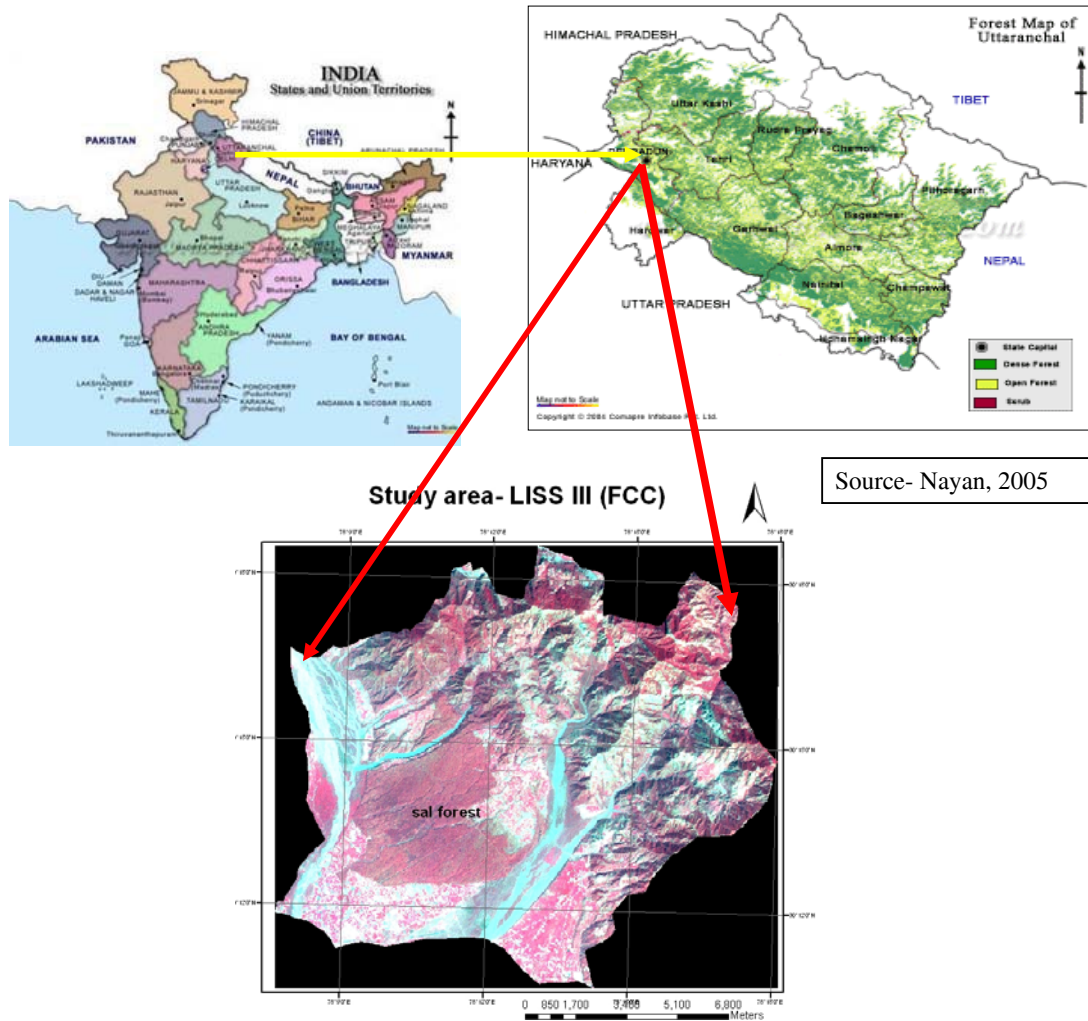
INDIA
States and Union Territories

PAKISTAN
JAMMU & KASHMIR
Srinagar
HIMACHAL PRADESH
CHINA (TIBET)
Chandigarh
PUNJAB
HARYANA
UTTARANCHAL
ARUNACHAL PRADESH
SIKKIM
NEPAL
Gangtok
BHUTAN
RAJASTHAN
Jaipur
UTTAR PRADESH
Lucknow
Patna
BIHAR
ASSAM
NAGALAND
MANIPUR
MEGHALAYA
TRIPURA
MIZORAM
GUJARAT
MADHYA PRADESH
Bhopal
JHARKHAND
CHHATTISGARH
WEST BENGAL
MYANMAR
DIU
DAMAN
DADAR & NAGAR HAVELI
MAHARASHTRA
Mumbai (Bombay)
ORISSA
Bhubaneshwar
BANGLADESH
Hyderabad
ANDHRA PRADESH
YANAM (Pondicherry)
ARABIAN SEA
Panaji
GOA
BAY OF BENGAL
KARNATAKA
Bangalore
LAKSHADWEEP
MAHE (Pondicherry)
Chennai (Madras)
PONDICHERRY (Puducherry)
TAMILNADU
KARAIKAL (Pondicherry)
Port Blair
KERALA
ANDAMAN & NICOBAR ISLANDS
Thiruvananthapuram
Map not to Scale
N

Forest Map of Uttaranchal
HIMACHAL PRADESH
TIBET
Uttar Kashi
Rudra Prayag
Chamoli
HARYANA
DEHRADUN
Tehri
Pithoragarh
Bageshwar
Haridwar
Garhwal
Almora
NEPAL
Nainital
Champawat
UTTAR PRADESH
Udhamsingh Nagar
State Capital
Dense Forest
Open Forest
Scrub
Map not to Scale
Copyright © 2004 Compare Infobase Pvt. Ltd.
N

Source- Nayan, 2005

Study area- LISS III (FCC)

sal forest

0 850 1,700 3,400 5,100 6,800
Meters